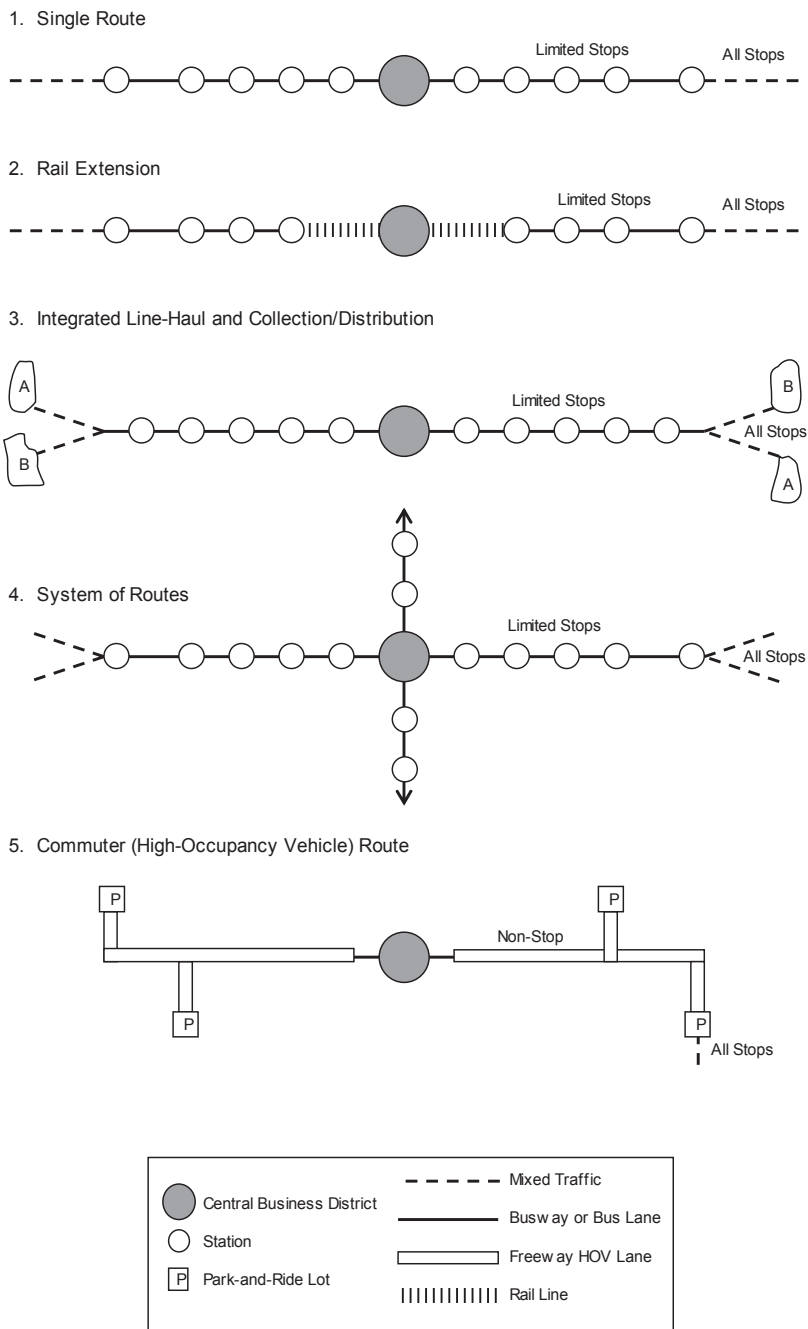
1. Single Route

Limited Stops

All Stops

2. Rail Extension

Limited Stops

All Stops

3. Integrated Line-Haul and Collection/Distribution

A

B

Limited Stops

B

All Stops

A

4. System of Routes

Limited Stops

All Stops

5. Commuter (High-Occupancy Vehicle) Route

P

P

Non-Stop

P

P

All Stops

Central Business District

Station

P Park-and-Ride Lot

Mixed Traffic

Busw ay or Bus Lane

Freew ay HOV Lane

Rail Line